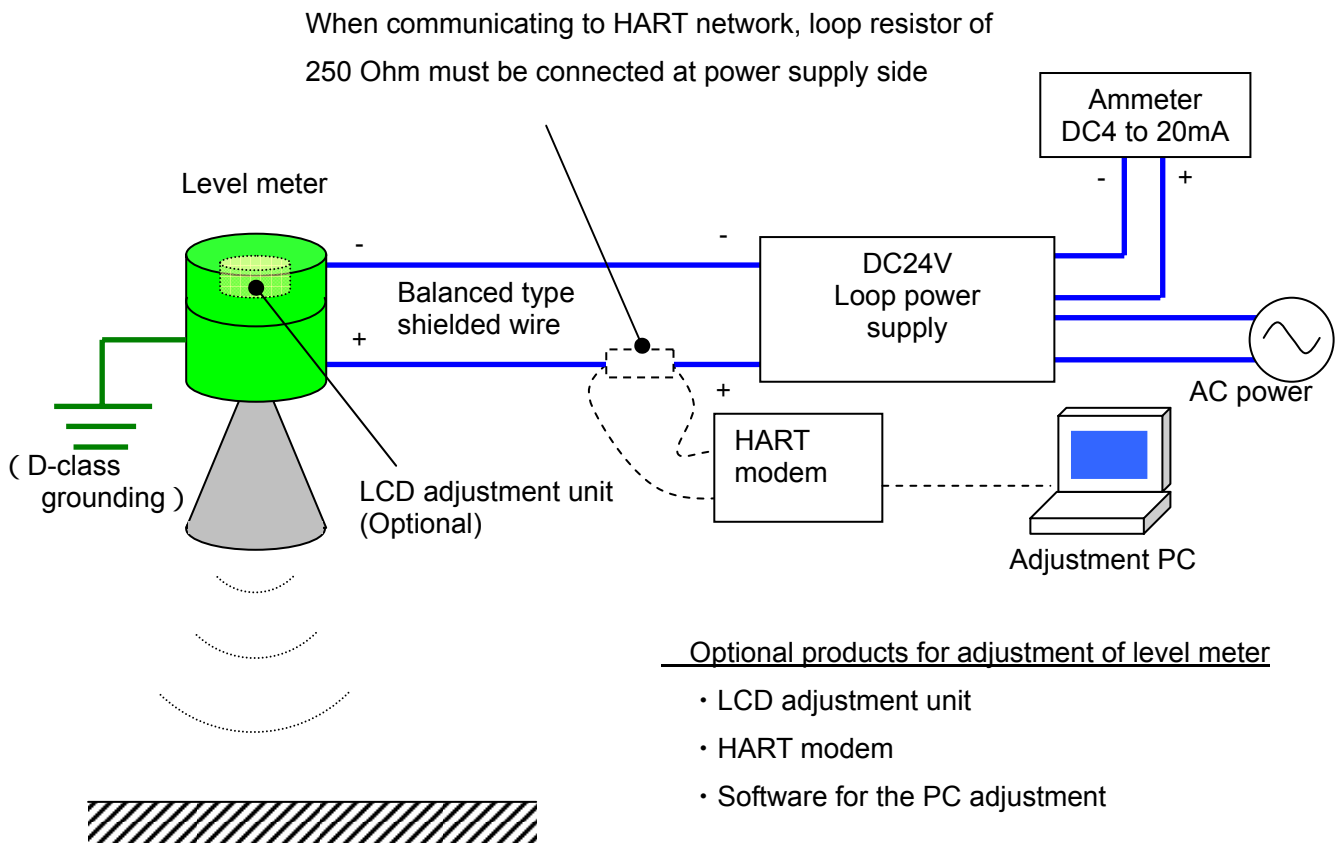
When communicating to HART network, loop resistor of 250 Ohm must be connected at power supply side

Ammeter
DC4 to 20mA

-
+

Level meter

-
-

DC24V
Loop power
supply

Balanced type
shielded wire

+
+

AC power

HART
modem

( D-class
grounding )

LCD adjustment unit
(Optional)

Adjustment PC

Optional products for adjustment of level meter

・LCD adjustment unit

・HART modem

・Software for the PC adjustment